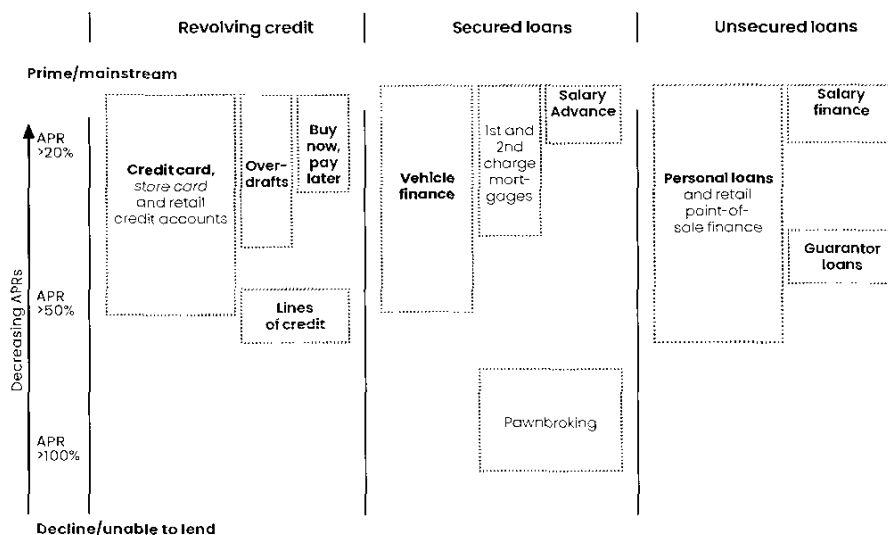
Revolving credit

Secured loans

Unsecured loans

Prime/mainstream

APR >20%

APR >50%

APR >100%

Decreasing APRs

Credit card, store card and retail credit accounts

Over-drafts

Buy now, pay later

Lines of credit

Vehicle finance

1st and 2nd charge mort-gages

Salary Advance

Pawnbroking

Personal loans and retail point-of-sale finance

Salary finance

Guarantor loans

Decline/unable to lend